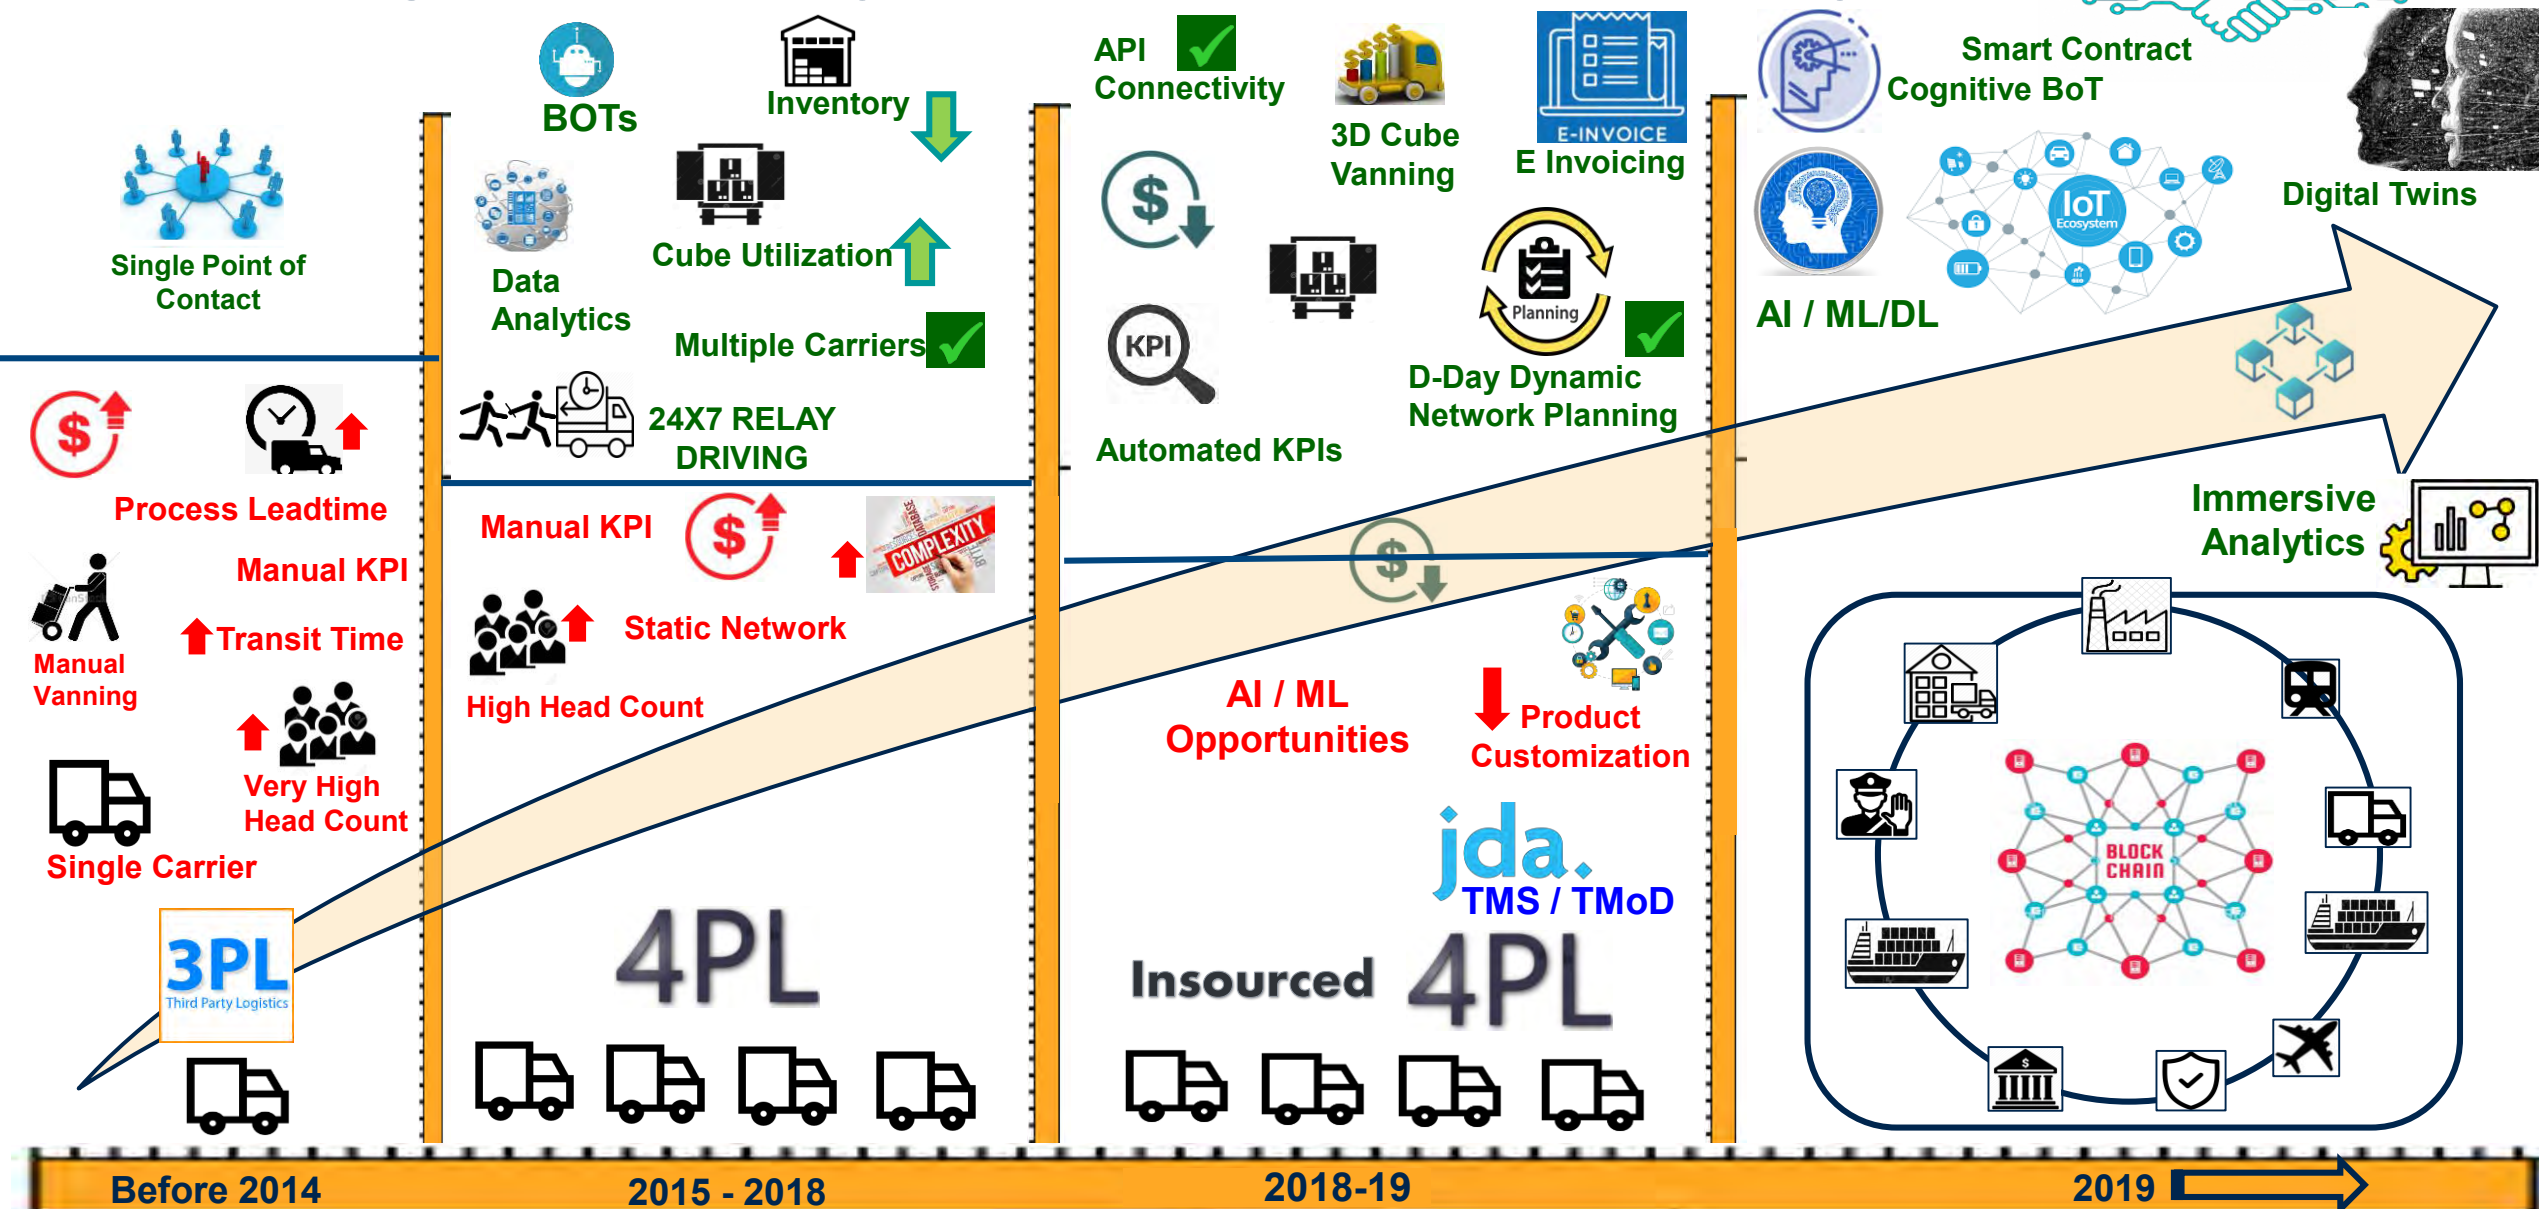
Single Point of Contact

Process Leadtime

Manual KPI

Manual Vanning

Transit Time

Very High Head Count

Single Carrier

3PL
Third Party Logistics

BOTs

Inventory

Data Analytics

Cube Utilization

Multiple Carriers

24X7 RELAY DRIVING

Manual KPI

COMPLEXITY

Static Network

High Head Count

4PL

API Connectivity

3D Cube Vanning

E-INVOICE

E Invoicing

KPI

Automated KPIs

Planning

D-Day Dynamic Network Planning

AI / ML Opportunities

Product Customization

jda.
TMS / TMoD

Insourced 4PL

Smart Contract
Cognitive BoT

Digital Twins

IoT
Ecosystem

AI / ML/DL

Immersive Analytics

BLOCK CHAIN

Before 2014

2015 - 2018

2018-19

2019